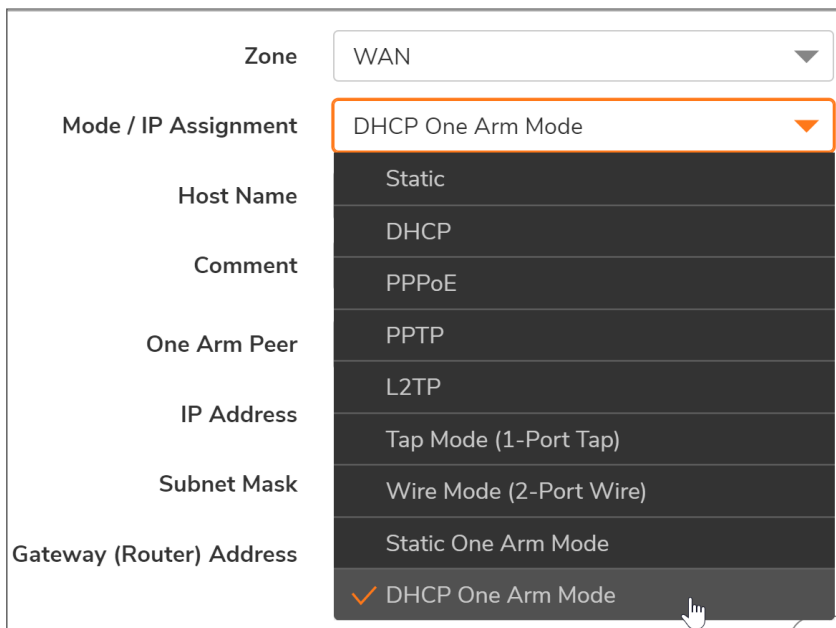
Zone
WAN

Mode / IP Assignment
DHCP One Arm Mode

Host Name

Comment

One Arm Peer

IP Address

Subnet Mask

Gateway (Router) Address

Static
DHCP
PPPoE
PPTP
L2TP
Tap Mode (1-Port Tap)
Wire Mode (2-Port Wire)
Static One Arm Mode
DHCP One Arm Mode